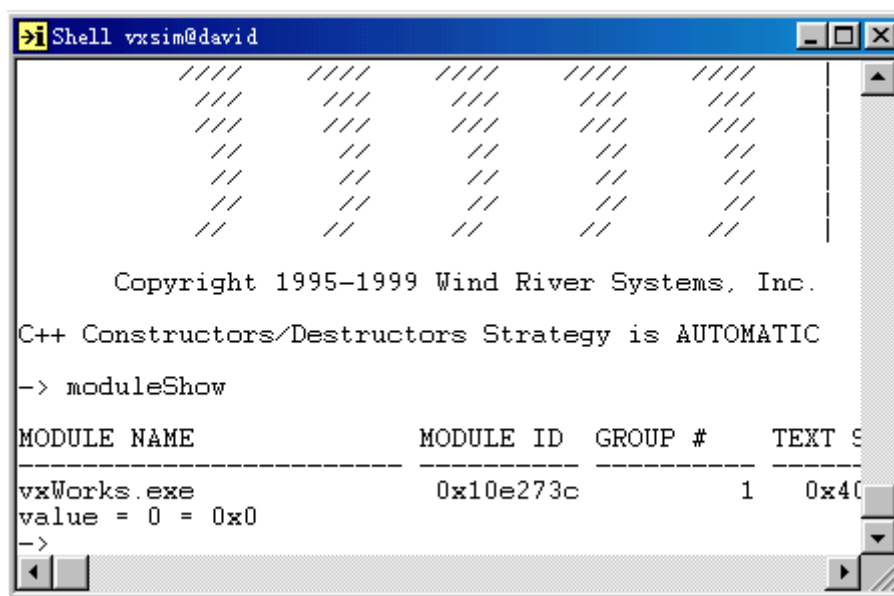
Shell vxsim@david

//// //// //// //// ////
/// /// /// /// ///
/// /// /// /// ///
// // // // //
// // // // //
// // // // //
// // // // //

Copyright 1995-1999 Wind River Systems, Inc.

C++ Constructors/Destructors Strategy is AUTOMATIC

-> moduleShow

| MODULE NAME | MODULE ID | GROUP # | TEXT S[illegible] |
|---|---|---|---|
| vxWorks.exe | 0x10e273c | 1 | 0x4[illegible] |

value = 0 = 0x0
->